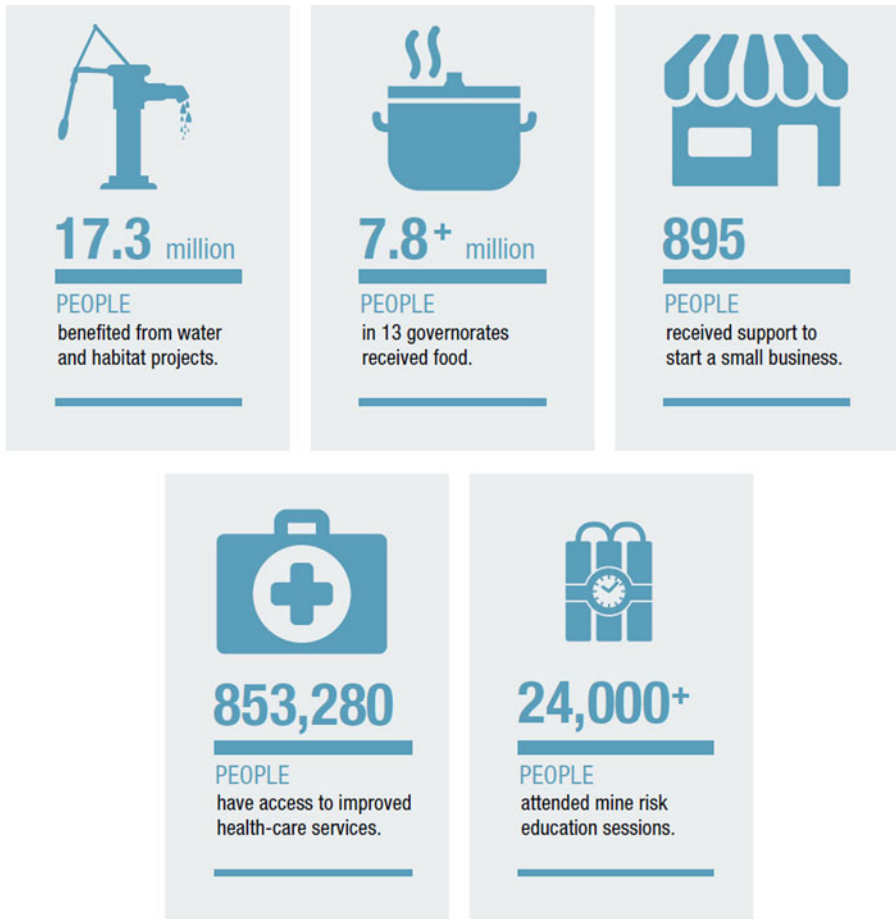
17.3 million
PEOPLE
benefited from water and habitat projects.

7.8+ million
PEOPLE
in 13 governorates received food.

895
PEOPLE
received support to start a small business.

853,280
PEOPLE
have access to improved health-care services.

24,000+
PEOPLE
attended mine risk education sessions.